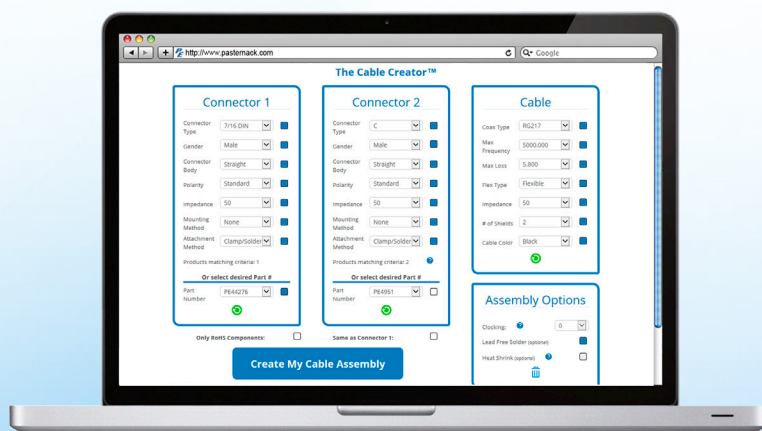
http://www.pastemack.com

Google

The Cable Creator™

Connector 1

Connector Type 7/16 DIN

Gender Male

Connector Body Straight

Polarity Standard

Impedance 50

Mounting Method None

Attachment Method Clamp/Solder

Products matching criteria: 1

Or select desired Part #

Part Number P644276

Connector 2

Connector Type C

Gender Male

Connector Body Straight

Polarity Standard

Impedance 50

Mounting Method None

Attachment Method Clamp/Solder

Products matching criteria: 2

Or select desired Part #

Part Number P84951

Cable

Coax Type RG217

Max Frequency 5000.000

Max Loss 5.800

Flex Type Flexible

Impedance 50

# of Shields 2

Cable Color Black

Assembly Options

Clocking: 0

Lead Free Solder (optional)

Heat Shrink (optional)

Only RoHS Components:

Same as Connector 1:

Create My Cable Assembly